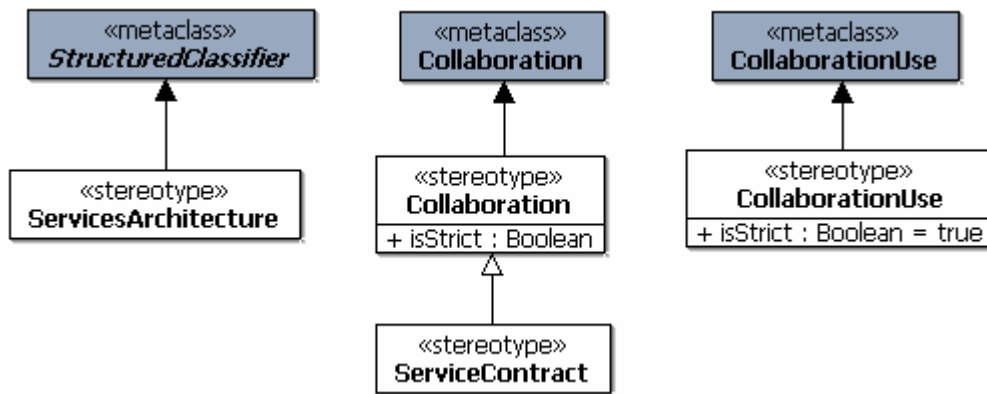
«metaclass»
StructuredClassifier

«stereotype»
ServicesArchitecture

«metaclass»
Collaboration

«stereotype»
Collaboration
+ isStrict : Boolean

«stereotype»
ServiceContract

«metaclass»
CollaborationUse

«stereotype»
CollaborationUse
+ isStrict : Boolean = true